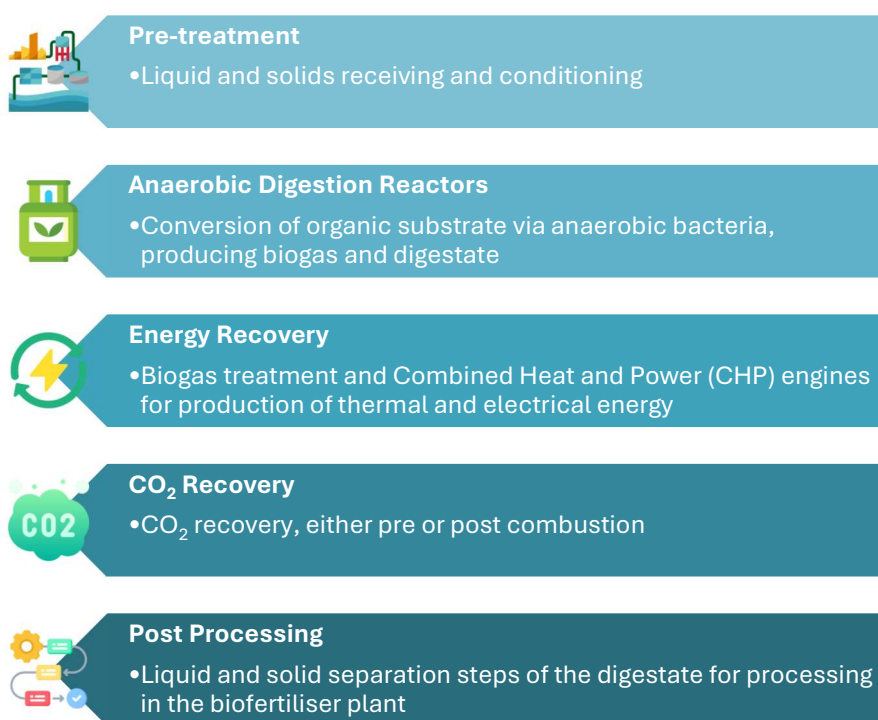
Pre-treatment

•Liquid and solids receiving and conditioning

Anaerobic Digestion Reactors

•Conversion of organic substrate via anaerobic bacteria, producing biogas and digestate

Energy Recovery

•Biogas treatment and Combined Heat and Power (CHP) engines for production of thermal and electrical energy

CO2

$CO_2$ Recovery

•$CO_2$ recovery, either pre or post combustion

Post Processing

•Liquid and solid separation steps of the digestate for processing in the biofertiliser plant